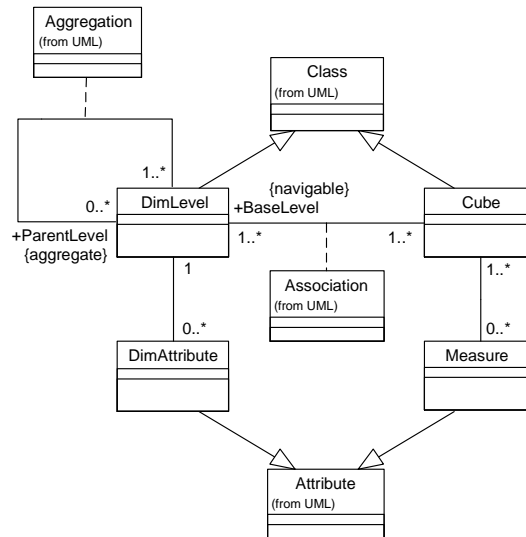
Aggregation
(from UML)

Class
(from UML)

1..*

0..*

+ParentLevel
{aggregate}

DimLevel

{navigable}
+BaseLevel

Cube

1..*

1..*

1

Association
(from UML)

1..*

0..*

0..*

DimAttribute

Measure

Attribute
(from UML)